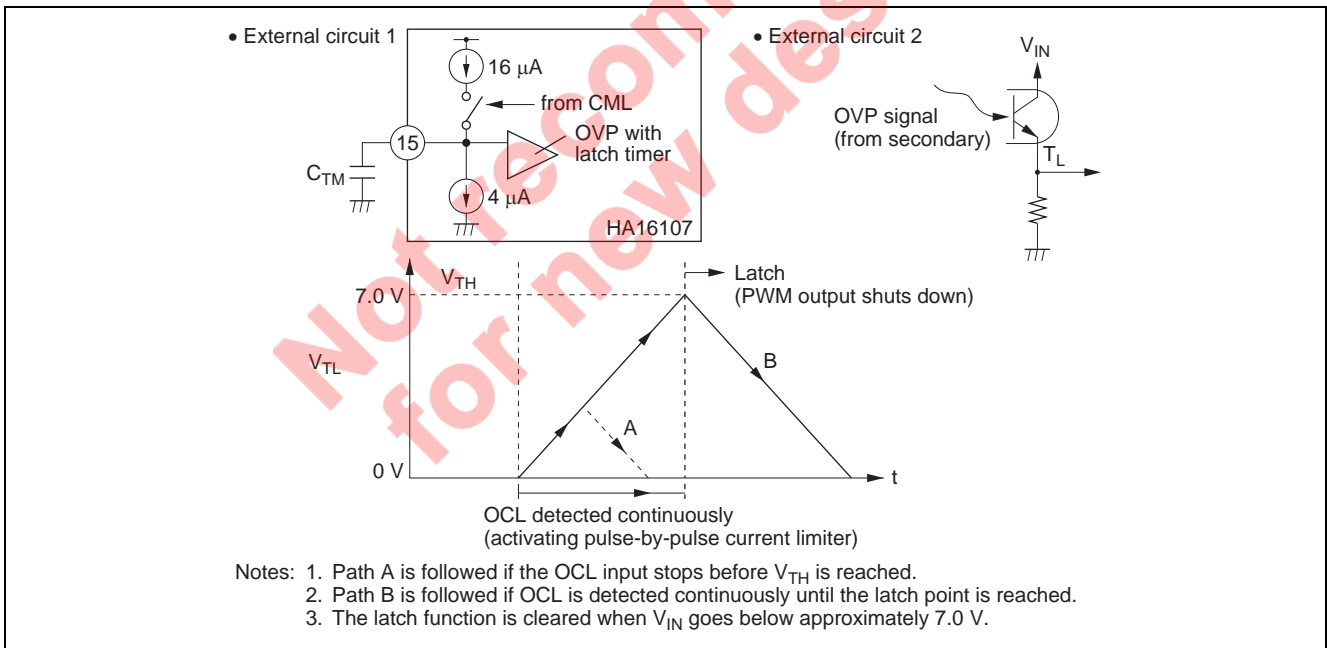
• External circuit 1

16 μA

from CML

15

OVP with latch timer

$C_{TM}$

4 μA

HA16107

• External circuit 2

$V_{IN}$

OVP signal (from secondary)

$T_L$

Not recommended for new designs

$V_{TH}$

7.0 V

Latch (PWM output shuts down)

$V_{TL}$

B

A

0 V

t

OCL detected continuously (activating pulse-by-pulse current limiter)

Notes: 1. Path A is followed if the OCL input stops before $V_{TH}$ is reached.
2. Path B is followed if OCL is detected continuously until the latch point is reached.
3. The latch function is cleared when $V_{IN}$ goes below approximately 7.0 V.